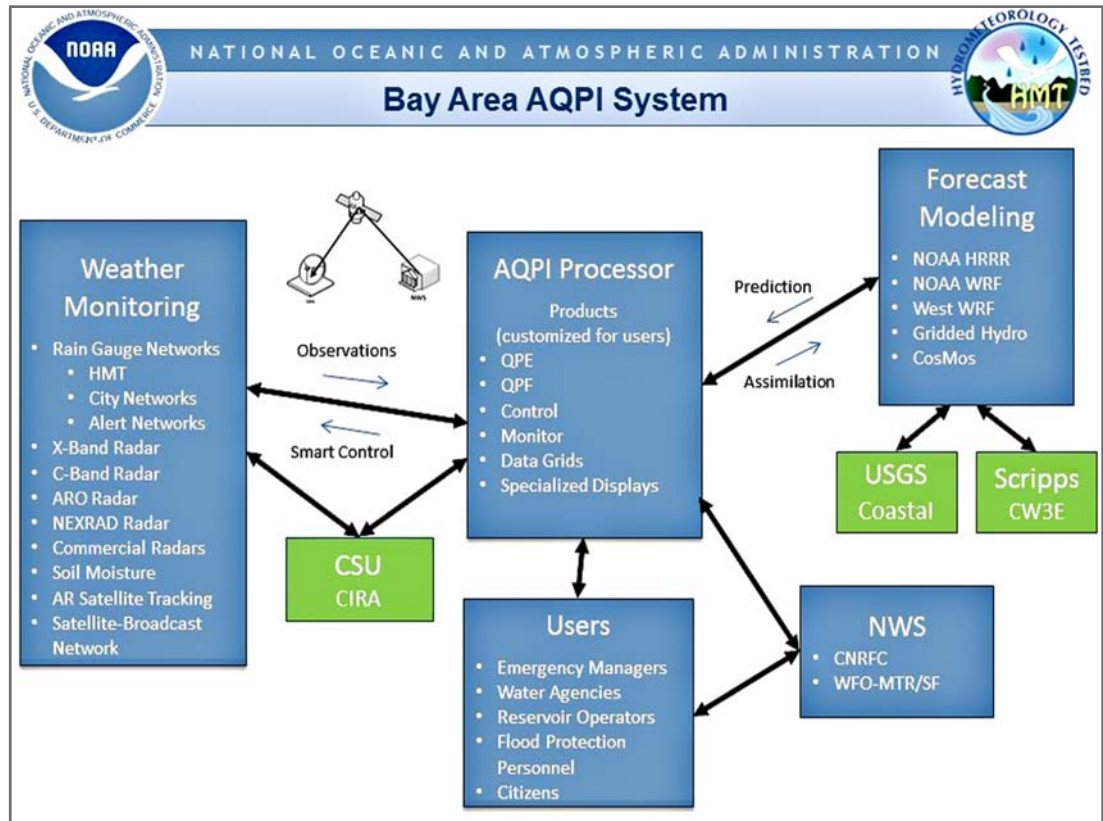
NOAA
NATIONAL OCEANIC AND ATMOSPHERIC ADMINISTRATION
U.S. DEPARTMENT OF COMMERCE

HYDROMETEOROLOGY TESTBED
HMT

NATIONAL OCEANIC AND ATMOSPHERIC ADMINISTRATION

Bay Area AQPI System

Weather Monitoring
- Rain Gauge Networks
  - HMT
  - City Networks
  - Alert Networks
- X-Band Radar
- C-Band Radar
- ARO Radar
- NEXRAD Radar
- Commercial Radars
- Soil Moisture
- AR Satellite Tracking
- Satellite-Broadcast Network

Observations

Smart Control

AQPI Processor
Products (customized for users)
- QPE
- QPF
- Control
- Monitor
- Data Grids
- Specialized Displays

Prediction

Assimilation

Forecast Modeling
- NOAA HRRR
- NOAA WRF
- West WRF
- Gridded Hydro
- CosMos

USGS Coastal

Scripps CW3E

CSU CIRA

Users
- Emergency Managers
- Water Agencies
- Reservoir Operators
- Flood Protection Personnel
- Citizens

NWS
- CNRFC
- WFO-MTR/SF